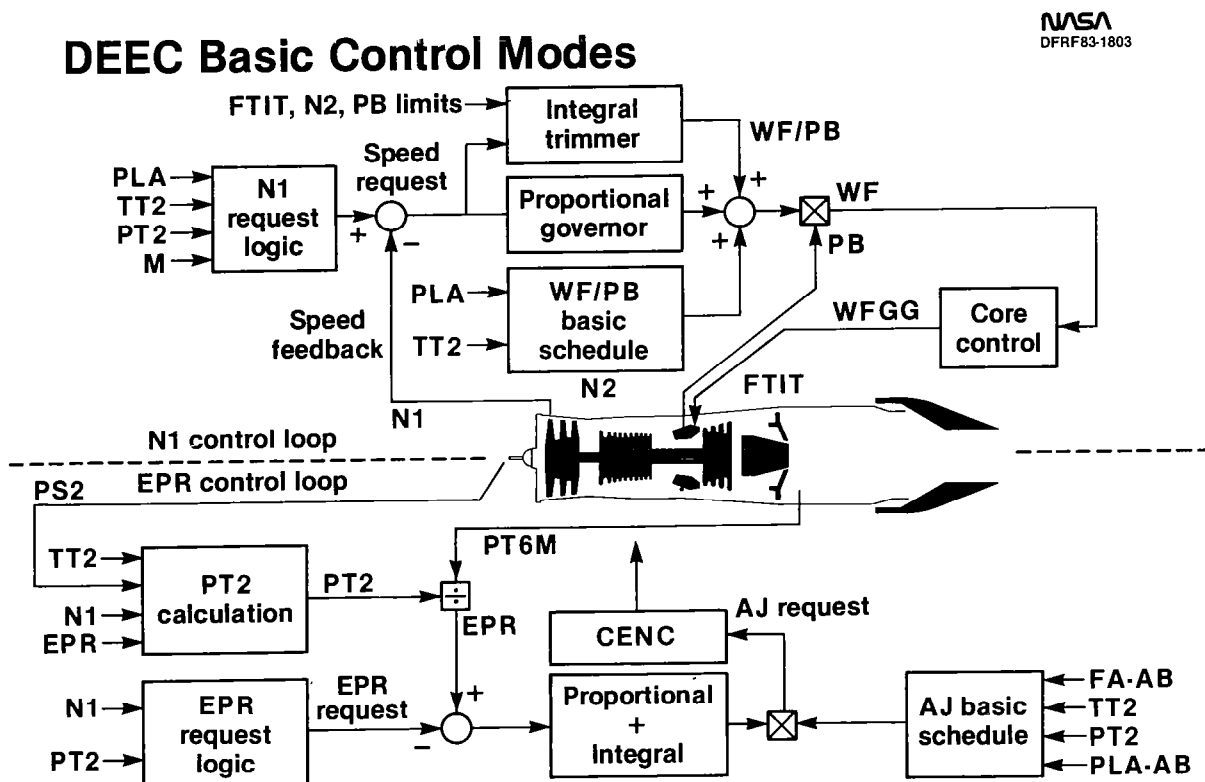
NASA
DFRF83-1803

DEEC Basic Control Modes

FTIT, N2, PB limits

Integral trimmer

WF/PB

PLA
TT2
PT2
M

N1 request logic

Speed request

+

–

Proportional governor

+
+
+

WF

PB

PLA
TT2

WF/PB basic schedule

Speed feedback

WFGG

Core control

N2

FTIT

N1

N1 control loop

EPR control loop

PS2

TT2
N1
EPR

PT2 calculation

PT2

PT6M

EPR

AJ request

CENC

N1
PT2

EPR request logic

EPR request

+
–

Proportional + Integral

AJ basic schedule

FA-AB
TT2
PT2
PLA-AB